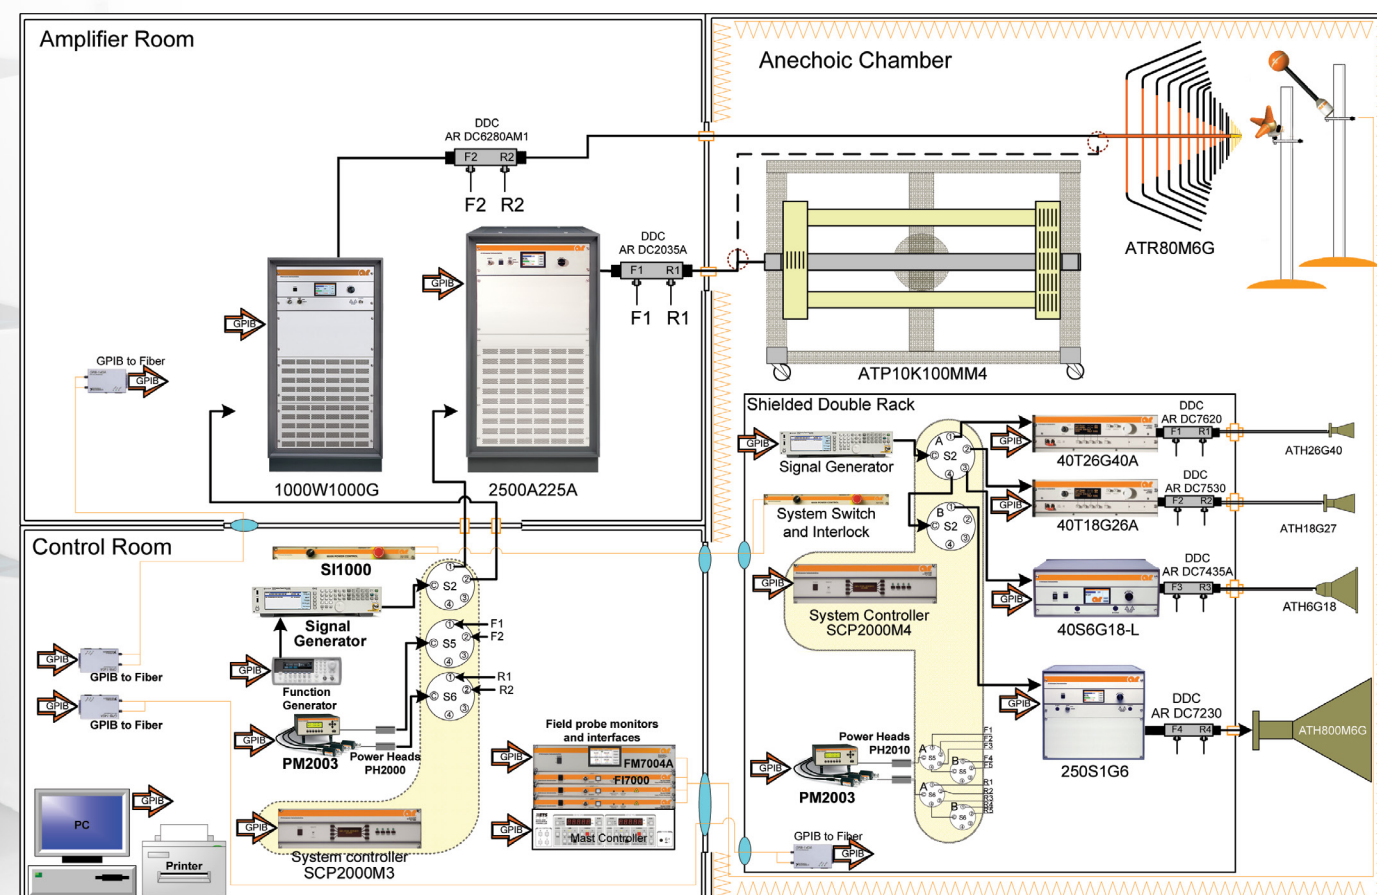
Amplifier Room

Anechoic Chamber

DDC
AR DC6280AM1
F2 R2
F2 R2

DDC
AR DC2035A
F1 R1
F1 R1

GPIB
GPIB
GPIB to Fiber
GPIB

1000W1000G
2500A225A

ATR80M6G
ATP10K100MM4

Shielded Double Rack
GPIB
Signal Generator
A ① © S2 ② ④ ③
DDC
AR DC7620
F1 R1
GPIB
40T26G40A
ATH26G40
DDC
AR DC7530
F2 R2
GPIB
40T18G26A
ATH18G27
System Switch
and Interlock
B ① © S2 ④
GPIB
System Controller
SCP2000M4
DDC
AR DC7435A
F3 R3
GPIB
40S6G18-L
ATH6G18
GPIB
DDC
AR DC7230
F4 R4
250S1G6
ATH800M6G
Power Heads
PH2010
GPIB
PM2003
A © S5 B © S5
A © S6 B © S6
F1 F2 F3 F4 F5
R1 R2 R3 R4 R5
GPIB to Fiber
GPIB

Control Room
SI1000
Signal
Generator
GPIB
Function
Generator
① © S2 ② ④ ③
① © S5 ② ④ ③
F1
F2
① © S6 ② ④ ③
R1
R2
GPIB
GPIB to Fiber
GPIB
GPIB to Fiber
GPIB
PM2003
Power Heads
PH2000
Field probe monitors
and interfaces
GPIB
FM7004A
FI7000
GPIB
Mast Controller
GPIB
PC
GPIB
Printer
GPIB
System controller
SCP2000M3